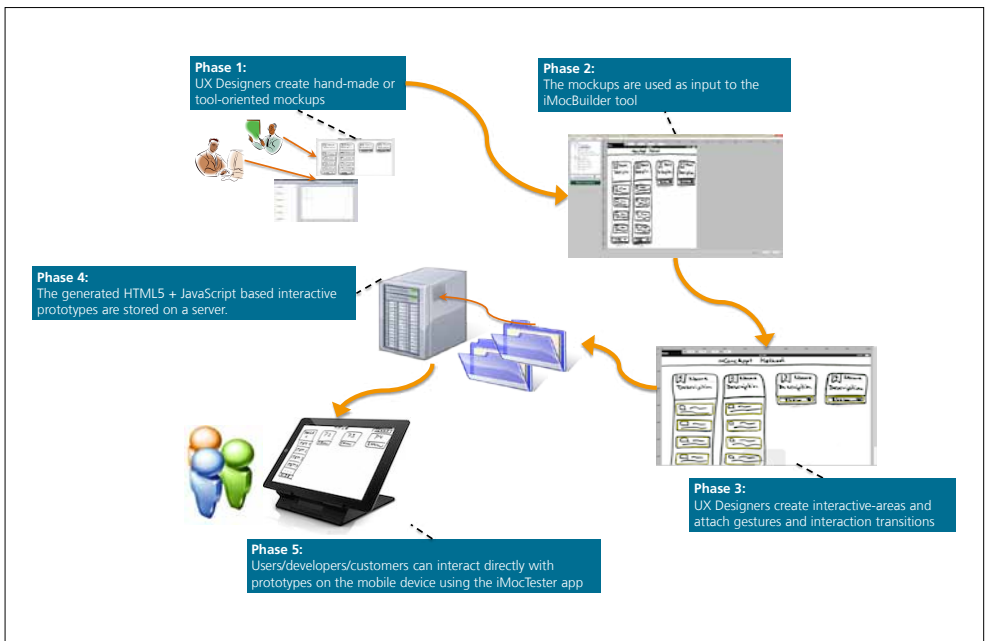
Phase 1:
UX Designers create hand-made or tool-oriented mockups

Phase 2:
The mockups are used as input to the iMocBuilder tool

Phase 4:
The generated HTML5 + JavaScript based interactive prototypes are stored on a server.

Phase 3:
UX Designers create interactive-areas and attach gestures and interaction transitions

Phase 5:
Users/developers/customers can interact directly with prototypes on the mobile device using the iMocTester app